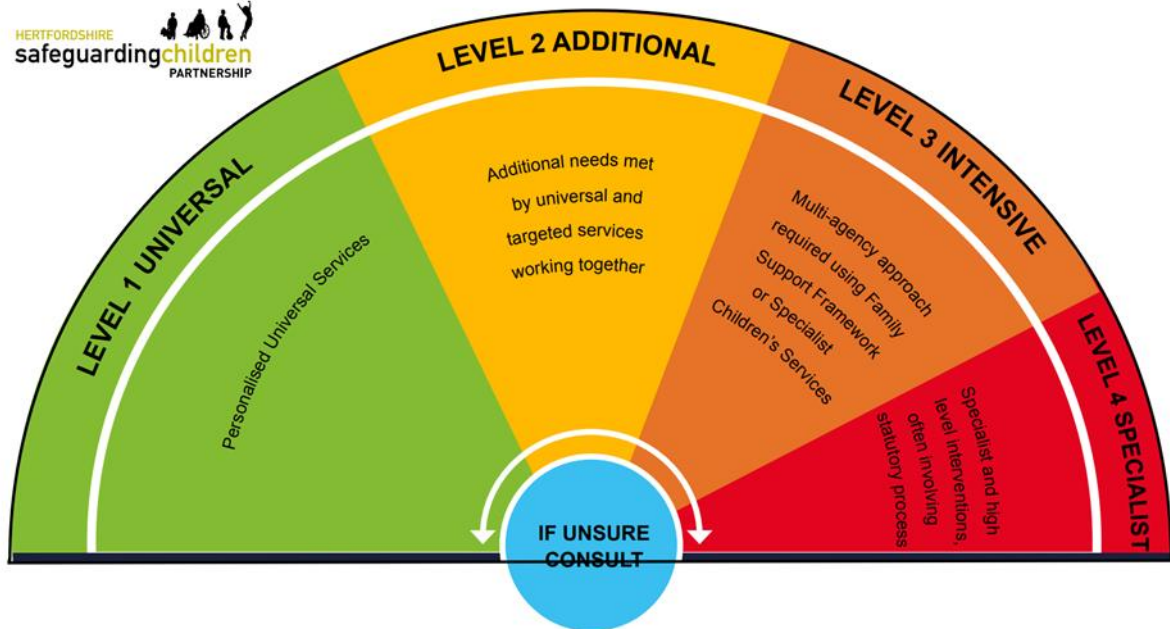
HERTFORDSHIRE
safeguardingchildren
PARTNERSHIP

LEVEL 2 ADDITIONAL

LEVEL 1 UNIVERSAL

Personalised Universal Services

Additional needs met by universal and targeted services working together

LEVEL 3 INTENSIVE

Multi-agency approach required using Family Support Framework or Specialist Children's Services

LEVEL 4 SPECIALIST

Specialist and high level interventions, often involving statutory process

IF UNSURE CONSULT